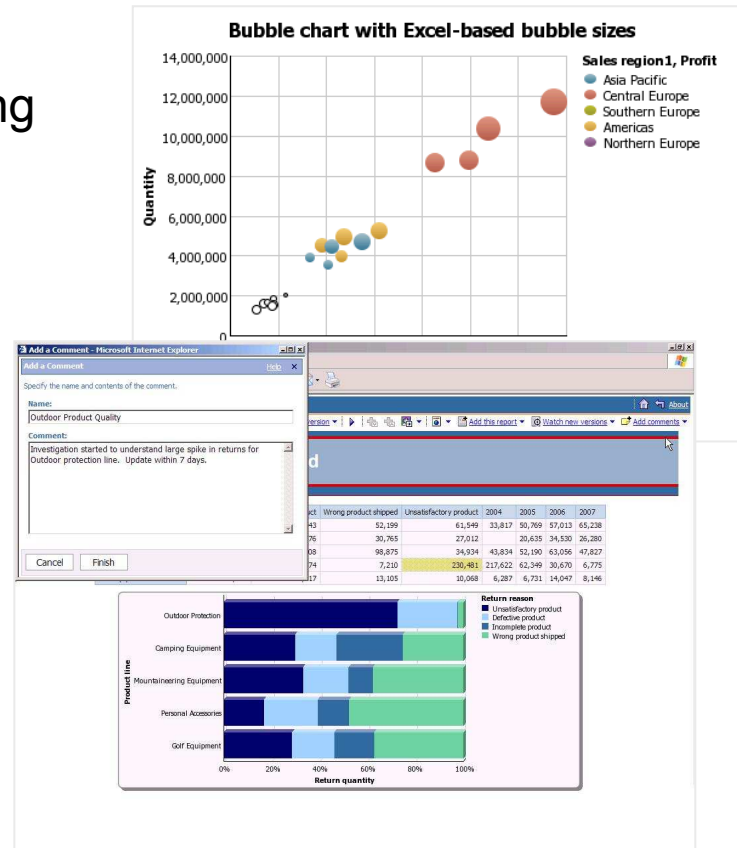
ng

Bubble chart with Excel-based bubble sizes

Quantity

14,000,000
12,000,000
10,000,000
8,000,000
6,000,000
4,000,000
2,000,000
0

Sales region1, Profit
Asia Pacific
Central Europe
Southern Europe
Americas
Northern Europe

Add a Comment - Microsoft Internet Explorer

Add a Comment Help

Specify the name and contents of the comment.

Name:
Outdoor Product Quality

Comment:
Investigation started to understand large spike in returns for Outdoor protection line. Update within 7 days.

Cancel Finish

About

ersion ▾ Add this report ▾ Watch new versions ▾ Add comments ▾

d

| uct | Wrong product shipped | Unsatisfactory product | 2004 | 2005 | 2006 | 2007 |
|---|---|---|---|---|---|---|
| 43 | 52,199 | 61,549 | 33,817 | 50,769 | 57,013 | 65,238 |
| 76 | 30,765 | 27,012 | | 20,635 | 34,530 | 26,280 |
| 08 | 98,875 | 34,934 | 43,834 | 52,190 | 63,056 | 47,827 |
| 74 | 7,210 | 230,481 | 217,622 | 62,349 | 30,670 | 6,775 |
| 17 | 13,105 | 10,068 | 6,287 | 6,731 | 14,047 | 8,146 |

Product line

Outdoor Protection
Camping Equipment
Mountaineering Equipment
Personal Accessories
Golf Equipment

0% 20% 40% 60% 80% 100%
Return quantity

Return reason
Unsatisfactory product
Defective product
Incomplete product
Wrong product shipped